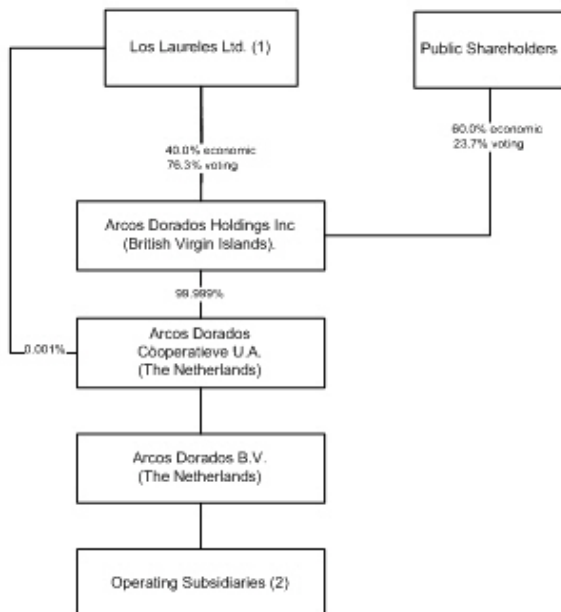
Los Laureles Ltd. (1)

Public Shareholders

40.0% economic
76.3% voting

60.0% economic
23.7% voting

Arcos Dorados Holdings Inc
(British Virgin Islands).

99.999%

0.001%

Arcos Dorados
Cöoperatieve U.A.
(The Netherlands)

Arcos Dorados B.V.
(The Netherlands)

Operating Subsidiaries (2)